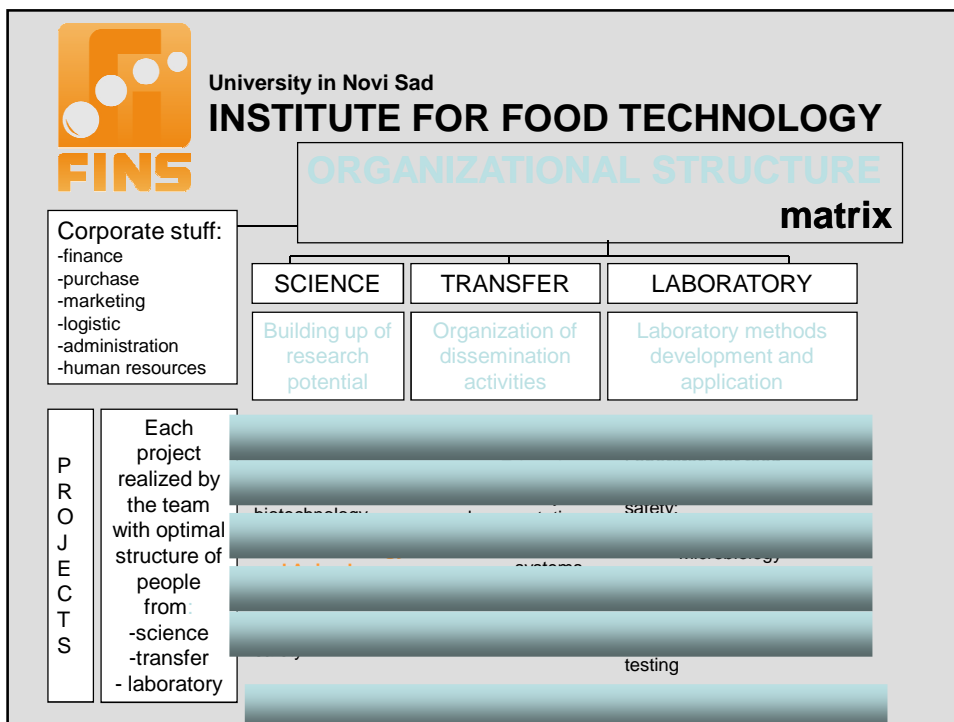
FINS

University in Novi Sad
INSTITUTE FOR FOOD TECHNOLOGY

ORGANIZATIONAL STRUCTURE
matrix

Corporate stuff:
-finance
-purchase
-marketing
-logistic
-administration
-human resources

SCIENCE
Building up of research potential

TRANSFER
Organization of dissemination activities

LABORATORY
Laboratory methods development and application

P R O J E C T S

Each project realized by the team with optimal structure of people from:
-science
-transfer
- laboratory

biotechnology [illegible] safety: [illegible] microbiology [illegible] systems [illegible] testing